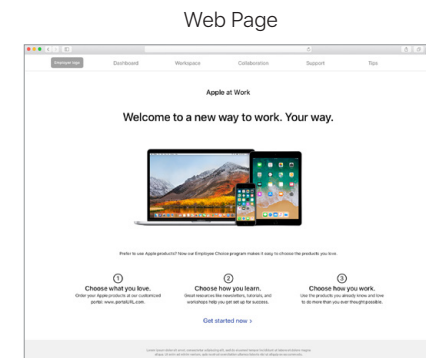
Web Page

Employee logo Dashboard Workspace Collaboration Support Tips

Apple at Work

Welcome to a new way to work. Your way.

Prefer to use Apple products? Now our Employee Choice program makes it easy to choose the products you love.

1
Choose what you love.
Order your Apple products at our customized portal: www.portalURL.com.

2
Choose how you learn.
Great resources like newsletters, tutorials, and workshops help you get set up for success.

3
Choose how you work.
Use the products you already know and love to do more than you ever thought possible.

Get started now >

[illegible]